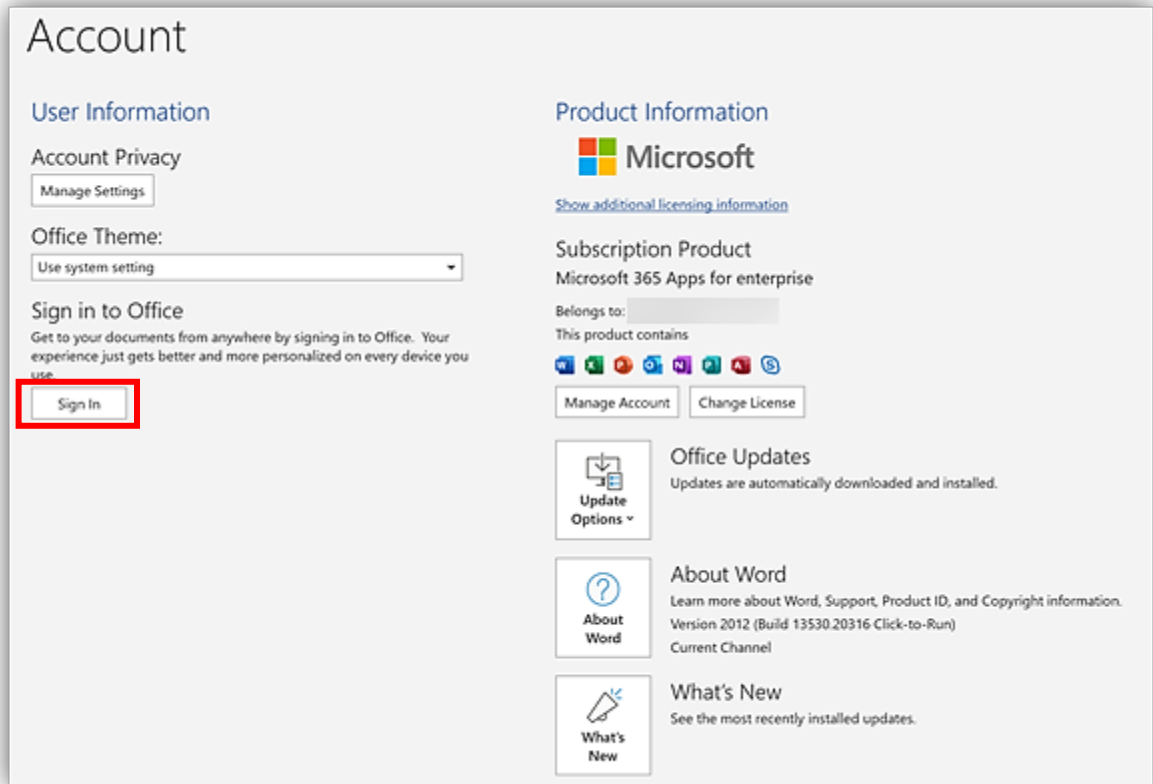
Account

User Information

Account Privacy

Manage Settings

Office Theme:

Use system setting

Sign in to Office

Get to your documents from anywhere by signing in to Office. Your experience just gets better and more personalized on every device you use.

Sign In

Product Information

Microsoft

Show additional licensing information

Subscription Product

Microsoft 365 Apps for enterprise

Belongs to:

This product contains

Manage Account

Change License

Update Options

Office Updates

Updates are automatically downloaded and installed.

About Word

About Word

Learn more about Word, Support, Product ID, and Copyright information.

Version 2012 (Build 13530.20316 Click-to-Run)

Current Channel

What's New

What's New

See the most recently installed updates.